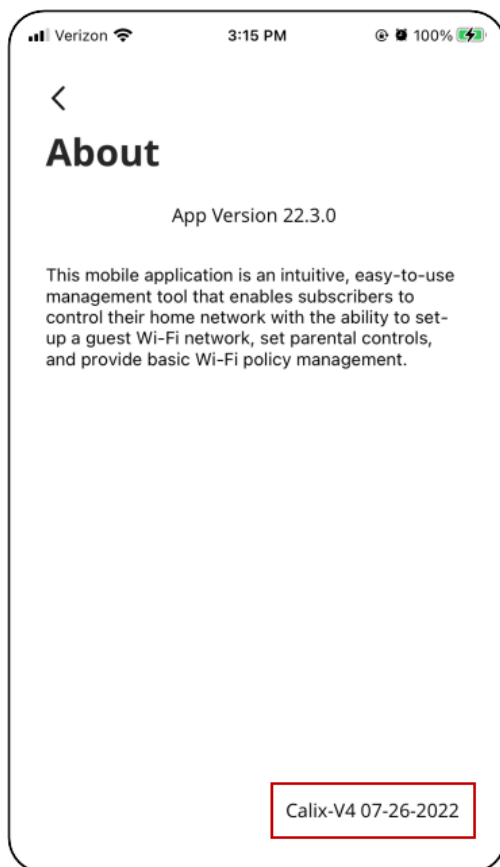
Verizon 3:15 PM 100%

<

About

App Version 22.3.0

This mobile application is an intuitive, easy-to-use management tool that enables subscribers to control their home network with the ability to set-up a guest Wi-Fi network, set parental controls, and provide basic Wi-Fi policy management.

Calix-V4 07-26-2022